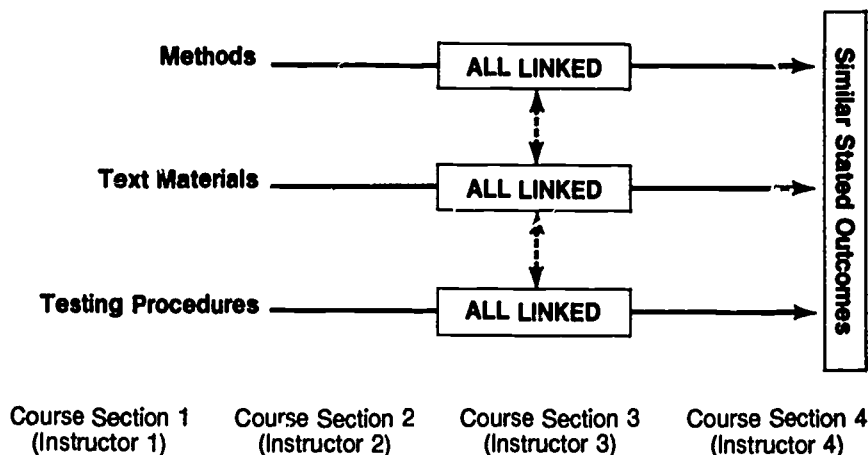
Methods

ALL LINKED

Text Materials

ALL LINKED

Testing Procedures

ALL LINKED

Similar Stated Outcomes

Course Section 1 (Instructor 1)

Course Section 2 (Instructor 2)

Course Section 3 (Instructor 3)

Course Section 4 (Instructor 4)